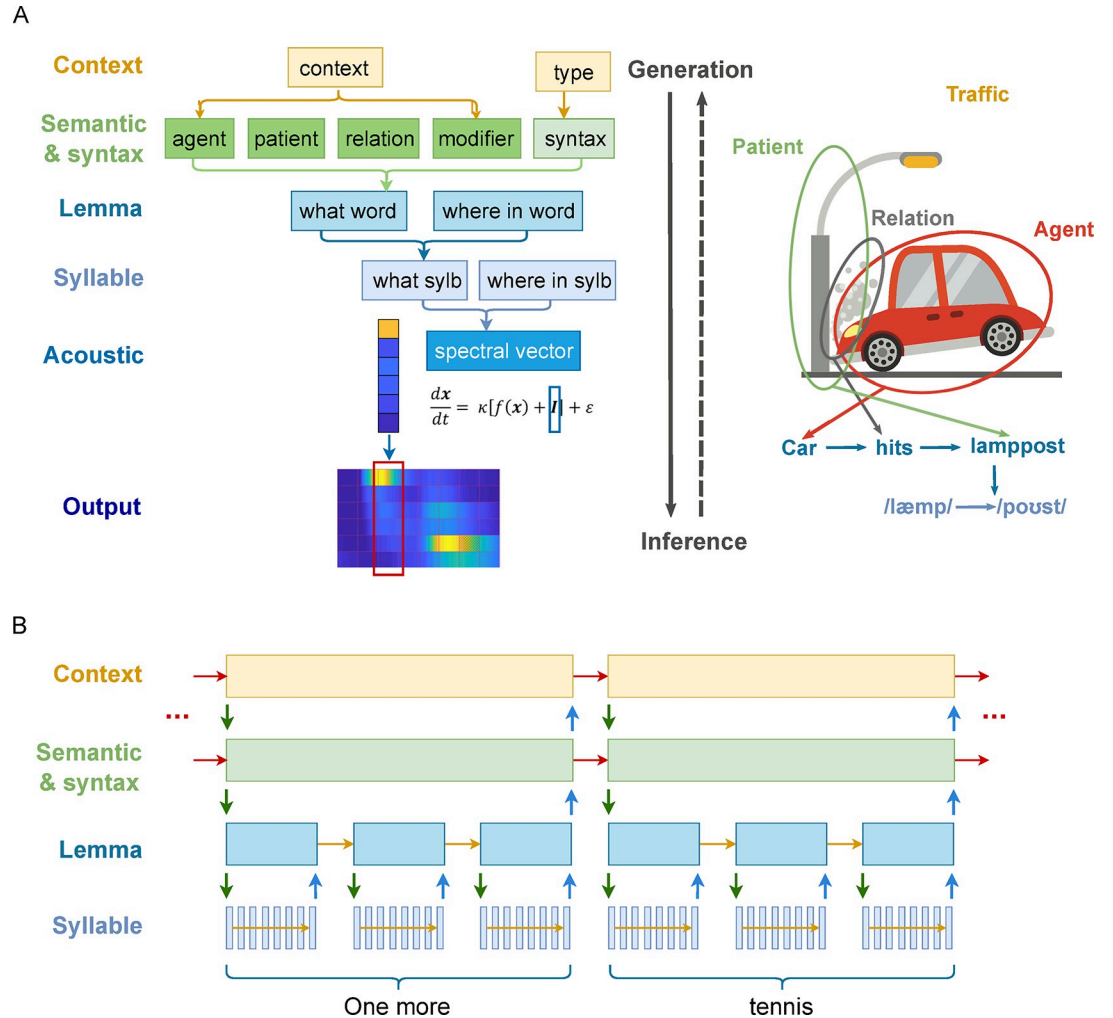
A

Context
context
type

Semantic & syntax
agent
patient
relation
modifier
syntax

Lemma
what word
where in word

Syllable
what sylb
where in sylb

Acoustic
spectral vector

$\frac{d\boldsymbol{x}}{dt} = \kappa[f(\boldsymbol{x}) + \boldsymbol{I}] + \varepsilon$

Output

Generation
Inference

Traffic
Patient
Relation
Agent

Car → hits → lamppost
/læmp/ → /poʊst/

B

Context
...
...
Semantic & syntax
Lemma
Syllable

One more
tennis